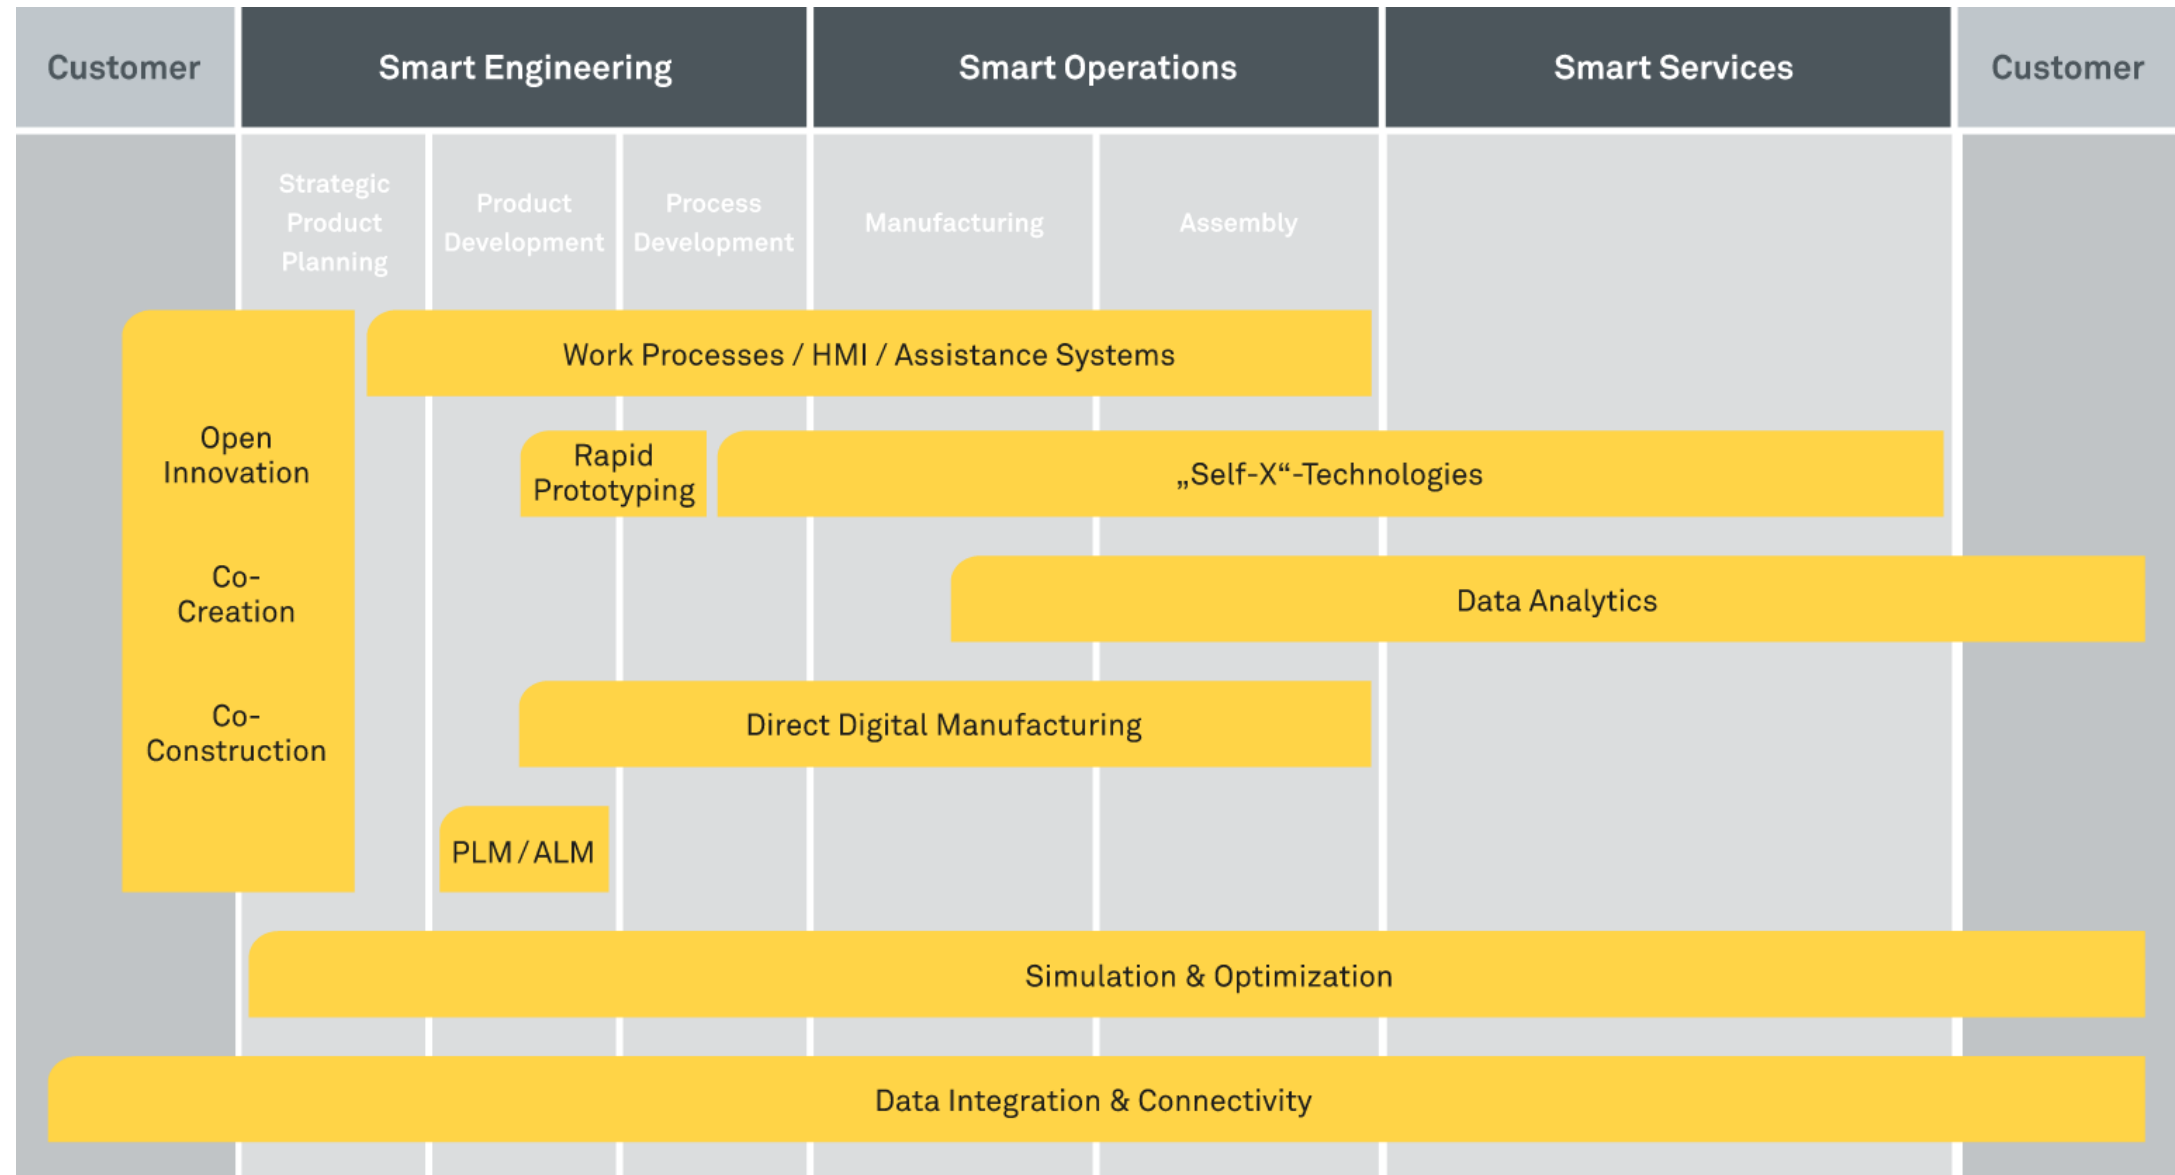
Customer

Smart Engineering

Smart Operations

Smart Services

Customer

Strategic Product Planning

Product Development

Process Development

Manufacturing

Assembly

Work Processes / HMI / Assistance Systems

Open Innovation

Co-Creation

Co-Construction

Rapid Prototyping

„Self-X“-Technologies

Data Analytics

Direct Digital Manufacturing

PLM / ALM

Simulation & Optimization

Data Integration & Connectivity